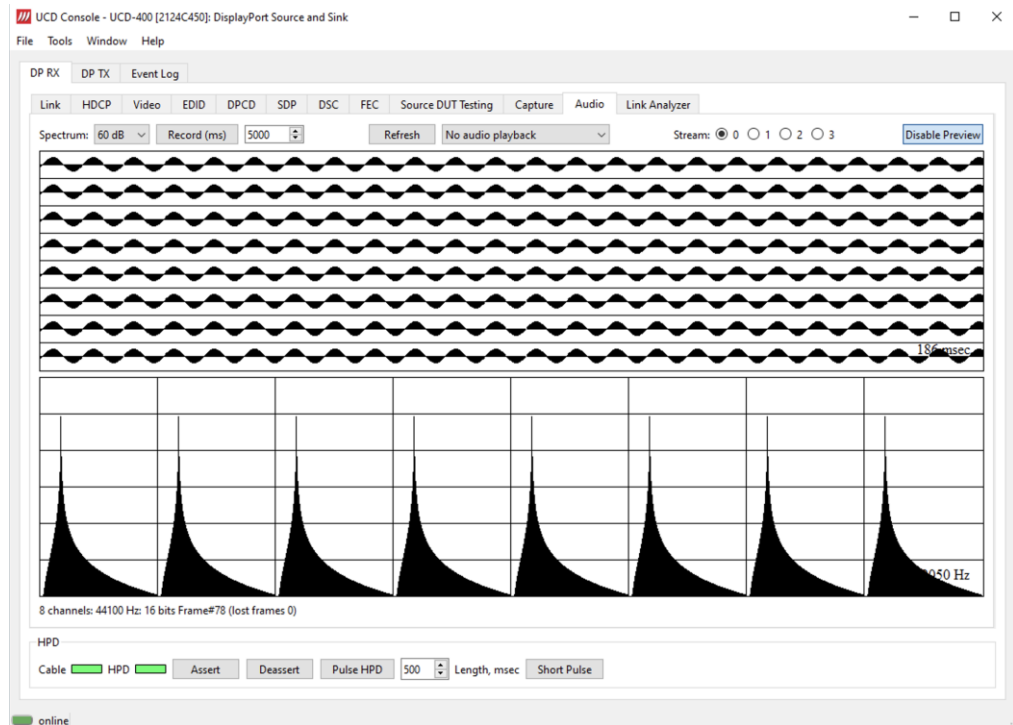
UCD Console - UCD-400 [2124C450]: DisplayPort Source and Sink

File Tools Window Help

DP RX DP TX Event Log

Link HDCP Video EDID DPCD SDP DSC FEC Source DUT Testing Capture Audio Link Analyzer

Spectrum: 60 dB Record (ms) 5000 Refresh No audio playback Stream: 0 1 2 3 Disable Preview

186 msec

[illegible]050 Hz

8 channels: 44100 Hz: 16 bits Frame#78 (lost frames 0)

HPD

Cable HPD Assert Deassert Pulse HPD 500 Length, msec Short Pulse

online